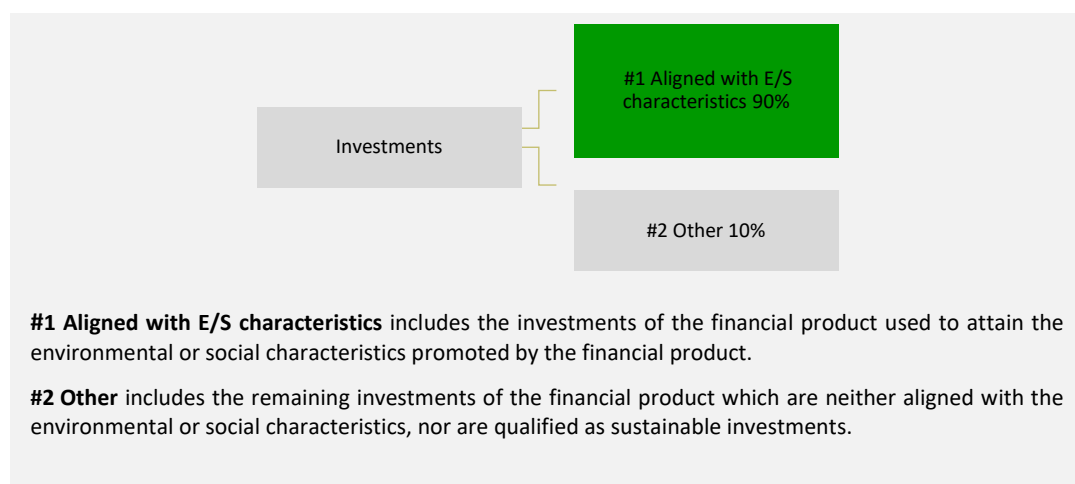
Investments

#1 Aligned with E/S characteristics 90%

#2 Other 10%

**#1 Aligned with E/S characteristics** includes the investments of the financial product used to attain the environmental or social characteristics promoted by the financial product.

**#2 Other** includes the remaining investments of the financial product which are neither aligned with the environmental or social characteristics, nor are qualified as sustainable investments.